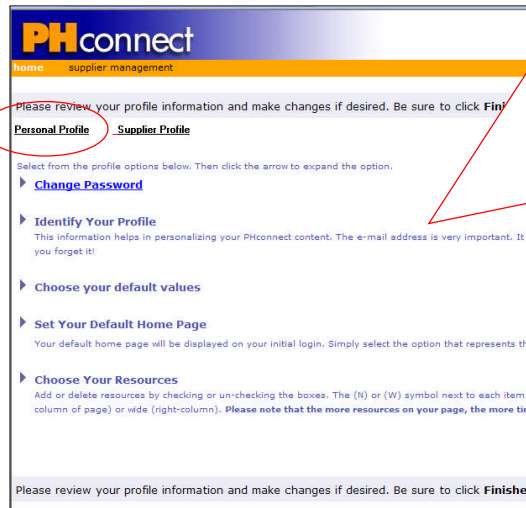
PHconnect

home supplier management

Please review your profile information and make changes if desired. Be sure to click Fin

Personal Profile Supplier Profile

Select from the profile options below. Then click the arrow to expand the option.

Change Password

Identify Your Profile

This information helps in personalizing your PHconnect content. The e-mail address is very important. It you forget it!

Choose your default values

Set Your Default Home Page

Your default home page will be displayed on your initial login. Simply select the option that represents th

Choose Your Resources

Add or delete resources by checking or un-checking the boxes. The (N) or (W) symbol next to each item column of page) or wide (right-column). Please note that the more resources on your page, the more ti

Please review your profile information and make changes if desired. Be sure to click Finishe